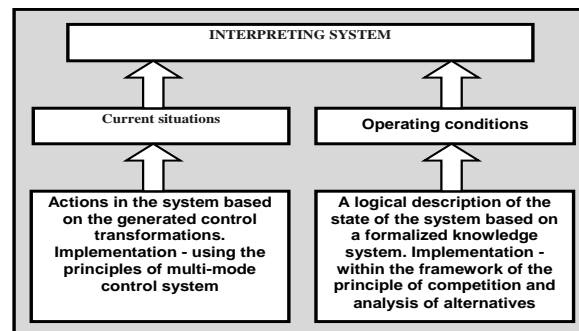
INTERPRETING SYSTEM

Current situations

Operating conditions

Actions in the system based on the generated control transformations. Implementation - using the principles of multi-mode control system

A logical description of the state of the system based on a formalized knowledge system. Implementation - within the framework of the principle of competition and analysis of alternatives